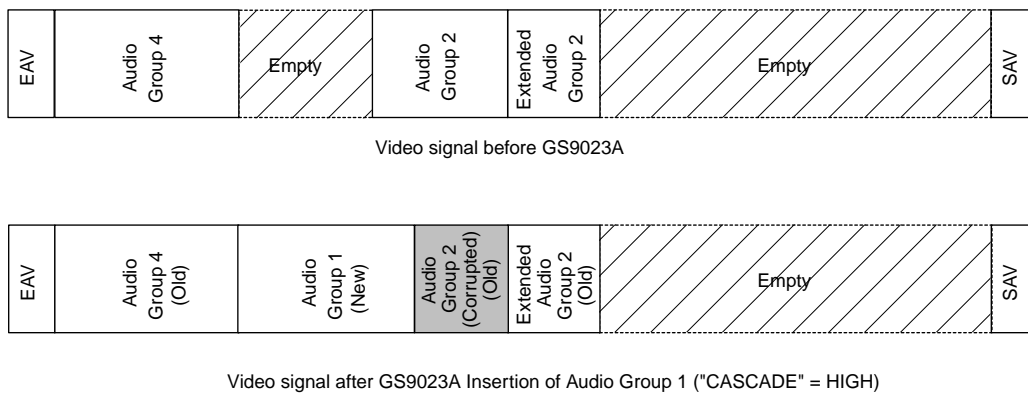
EAV

Audio Group 4

Empty

Audio Group 2

Extended Audio Group 2

Empty

SAV

Video signal before GS9023A

EAV

Audio Group 4 (Old)

Audio Group 1 (New)

Audio Group 2 (Corrupted) (Old)

Extended Audio Group 2 (Old)

Empty

SAV

Video signal after GS9023A Insertion of Audio Group 1 ("CASCADE" = HIGH)